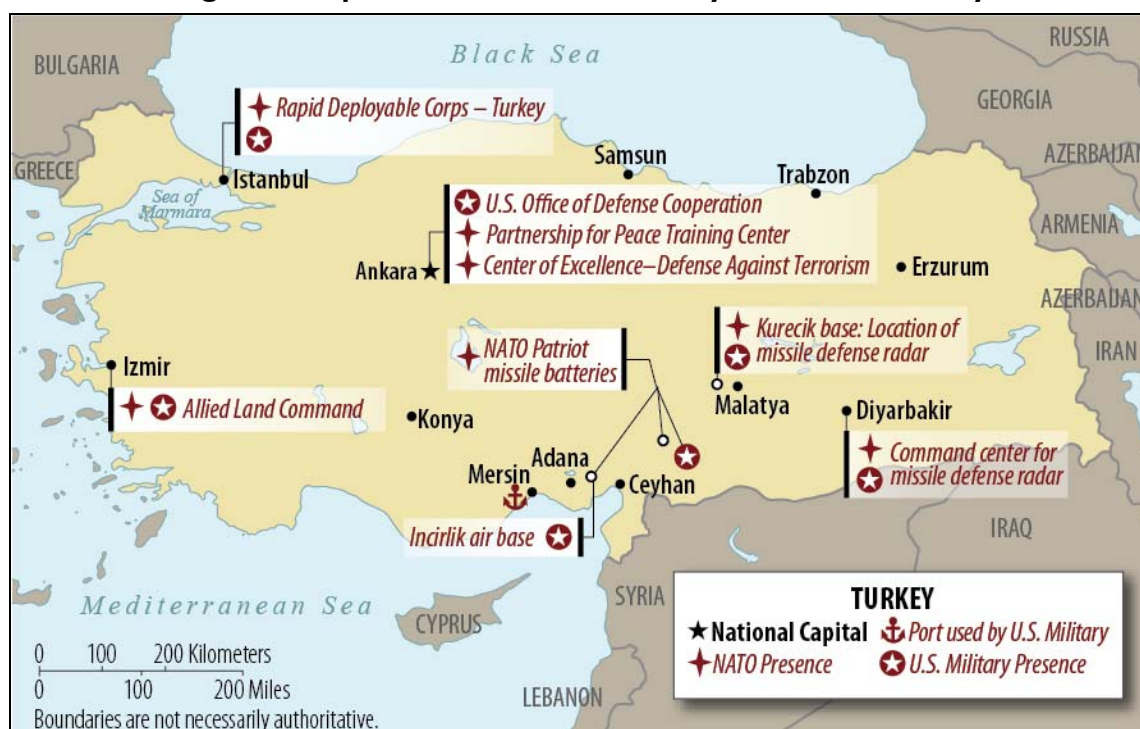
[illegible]

Black Sea

RUSSIA

BULGARIA

GEORGIA

Rapid Deployable Corps – Turkey

GREECE

Istanbul

Sea of Marmara

Samsun

Trabzon

AZERBAIJAN

U.S. Office of Defense Cooperation

Partnership for Peace Training Center

Center of Excellence–Defense Against Terrorism

ARMENIA

Ankara

Erzurum

AZERBAIJAN

Kurecik base: Location of missile defense radar

NATO Patriot missile batteries

IRAN

Izmir

Malatya

Allied Land Command

Konya

Diyarbakir

Command center for missile defense radar

Adana

Mersin

Ceyhan

Incirlik air base

IRAQ

SYRIA

Mediterranean Sea

CYPRUS

LEBANON

0 100 200 Kilometers
0 100 200 Miles
Boundaries are not necessarily authoritative.

TURKEY
National Capital
Port used by U.S. Military
NATO Presence
U.S. Military Presence